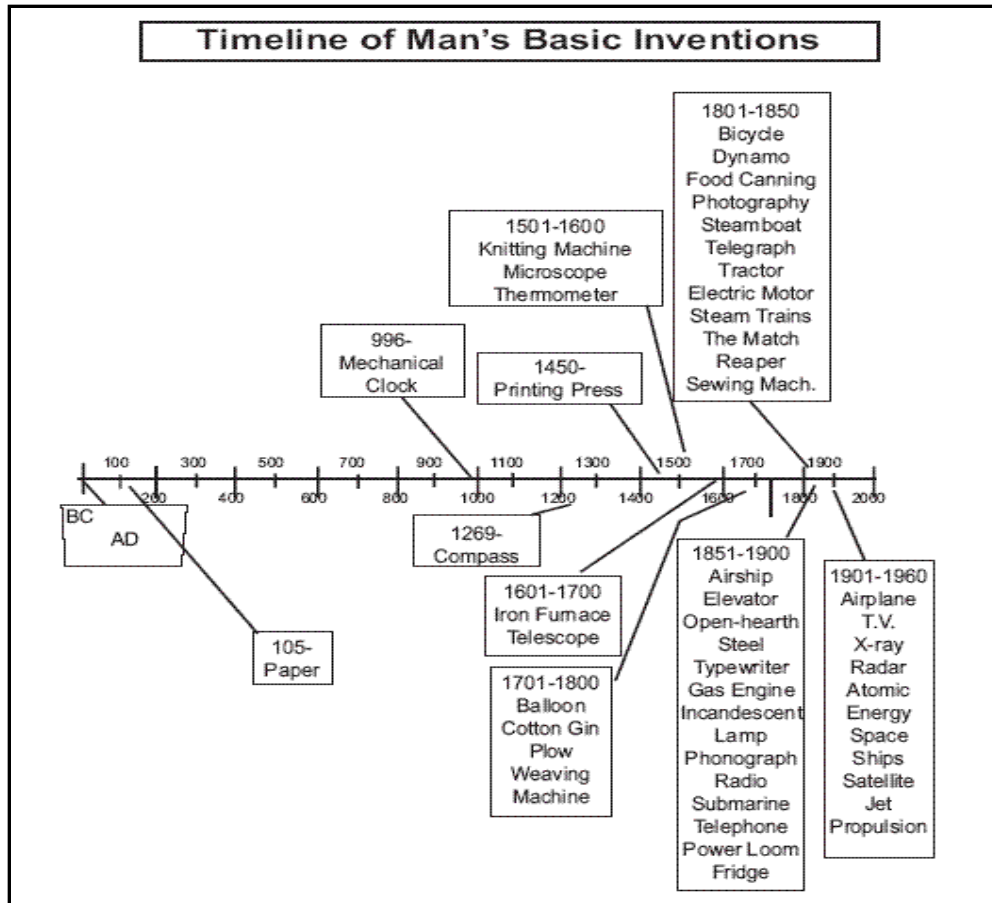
Timeline of Man's Basic Inventions

1801-1850
Bicycle
Dynamo
Food Canning
Photography
Steamboat
Telegraph
Tractor
Electric Motor
Steam Trains
The Match
Reaper
Sewing Mach.

1501-1600
Knitting Machine
Microscope
Thermometer

996-
Mechanical
Clock

1450-
Printing Press

100 300 500 700 900 1100 1300 1500 1700 1900
200 400 600 800 1000 1200 1400 1600 1800 2000

BC
AD

1269-
Compass

105-
Paper

1601-1700
Iron Furnace
Telescope

1701-1800
Balloon
Cotton Gin
Plow
Weaving
Machine

1851-1900
Airship
Elevator
Open-hearth
Steel
Typewriter
Gas Engine
Incandescent
Lamp
Phonograph
Radio
Submarine
Telephone
Power Loom
Fridge

1901-1960
Airplane
T.V.
X-ray
Radar
Atomic
Energy
Space
Ships
Satellite
Jet
Propulsion